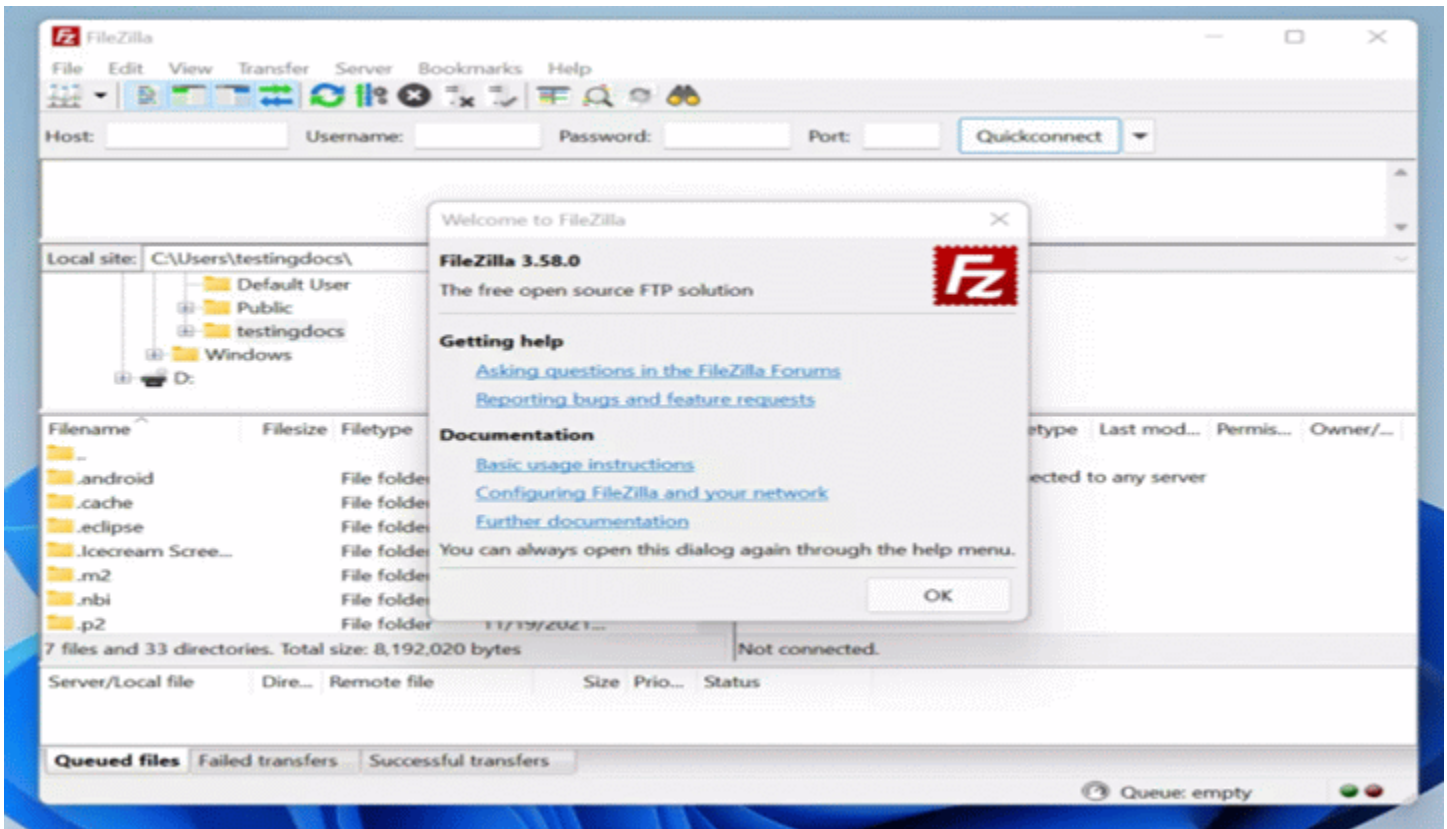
FileZilla

File Edit View Transfer Server Bookmarks Help

Host: Username: Password: Port: Quickconnect

Local site: C:\Users\testingdocs\

Default User
Public
testingdocs
Windows
D:

| Filename | Filesize | Filetype |
|---|---|---|
| .. | | |
| .android | | File folder |
| .cache | | File folder |
| .eclipse | | File folder |
| .Icecream Scree... | | File folder |
| .m2 | | File folder |
| .nbi | | File folder |
| .p2 | | File folder 11/19/2021... |

7 files and 33 directories. Total size: 8,192,020 bytes

| Filetype | Last mod... | Permis... | Owner/... |
|---|---|---|---|

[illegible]ected to any server

Not connected.

Welcome to FileZilla

FileZilla 3.58.0

The free open source FTP solution

Getting help

Asking questions in the FileZilla Forums

Reporting bugs and feature requests

Documentation

Basic usage instructions

Configuring FileZilla and your network

Further documentation

You can always open this dialog again through the help menu.

OK

| Server/Local file | Dire... | Remote file | Size | Prio... | Status |
|---|---|---|---|---|---|

Queued files Failed transfers Successful transfers

Queue: empty